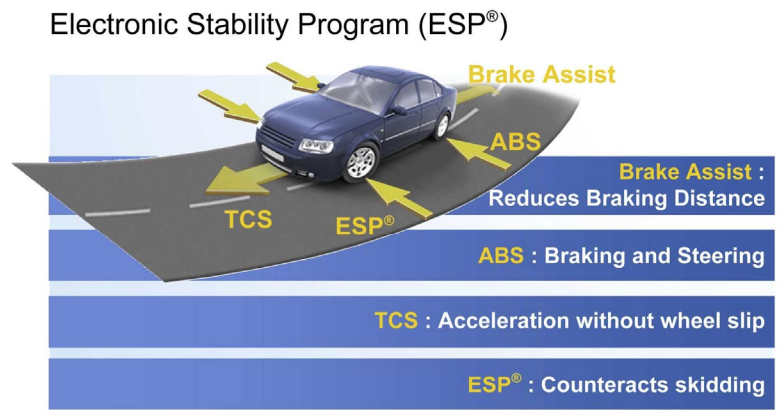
Electronic Stability Program (ESP®)

Brake Assist

ABS

TCS

ESP®

Brake Assist : Reduces Braking Distance

ABS : Braking and Steering

TCS : Acceleration without wheel slip

ESP® : Counteracts skidding